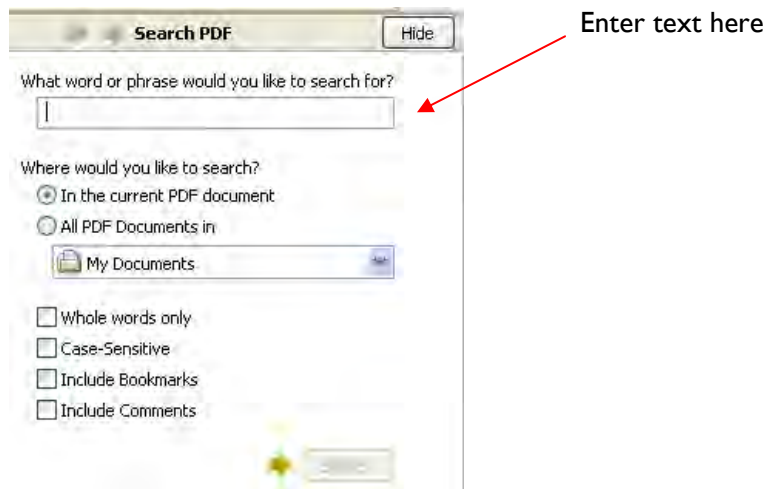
Search PDF

Hide

Enter text here

What word or phrase would you like to search for?

Where would you like to search?

In the current PDF document

All PDF Documents in

My Documents

Whole words only

Case-Sensitive

Include Bookmarks

Include Comments

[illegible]